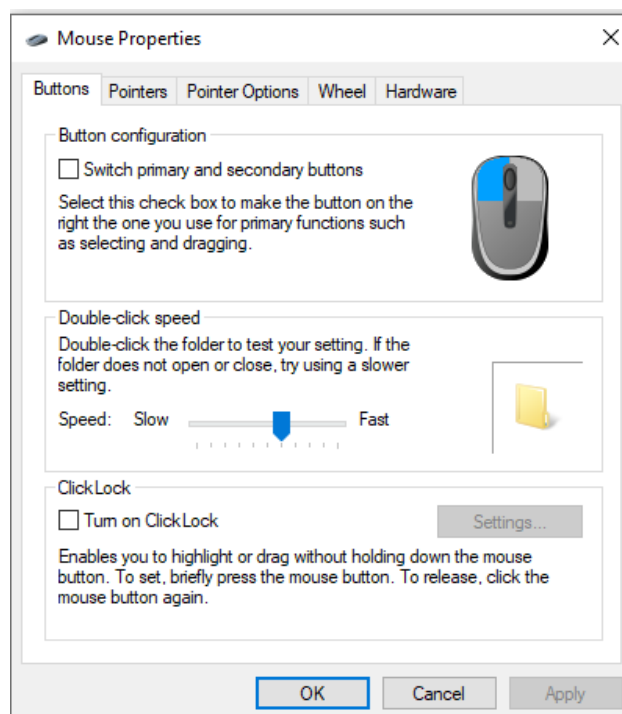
Mouse Properties

Buttons | Pointers | Pointer Options | Wheel | Hardware

Button configuration

Switch primary and secondary buttons

Select this check box to make the button on the right the one you use for primary functions such as selecting and dragging.

Double-click speed

Double-click the folder to test your setting. If the folder does not open or close, try using a slower setting.

Speed: Slow Fast

ClickLock

Turn on ClickLock

Settings...

Enables you to highlight or drag without holding down the mouse button. To set, briefly press the mouse button. To release, click the mouse button again.

OK Cancel Apply